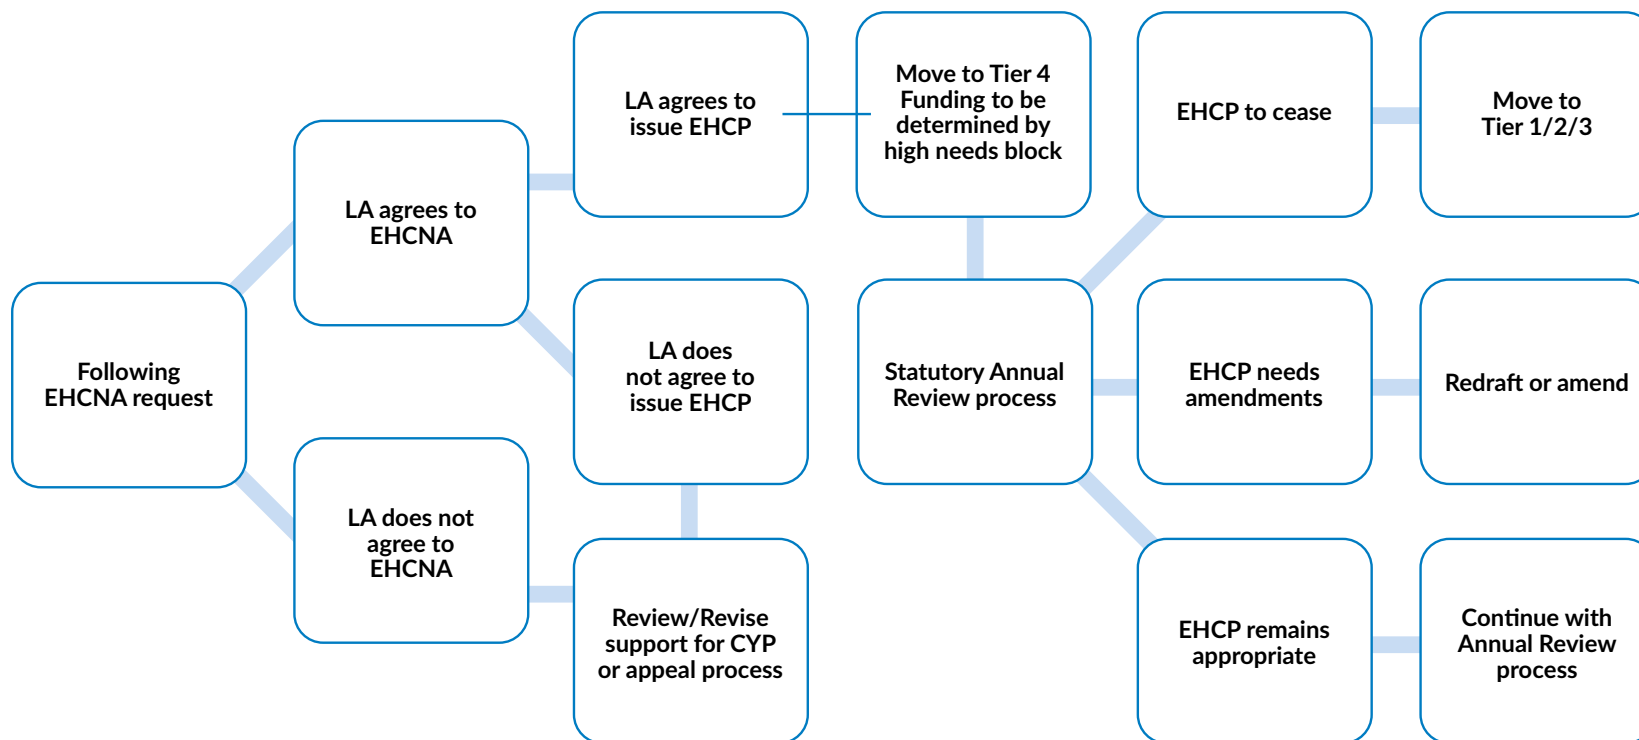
Following EHCNA request

LA agrees to EHCNA

LA does not agree to EHCNA

LA agrees to issue EHCP

LA does not agree to issue EHCP

Review/Revise support for CYP or appeal process

Move to Tier 4 Funding to be determined by high needs block

Statutory Annual Review process

EHCP to cease

EHCP needs amendments

EHCP remains appropriate

Move to Tier 1/2/3

Redraft or amend

Continue with Annual Review process